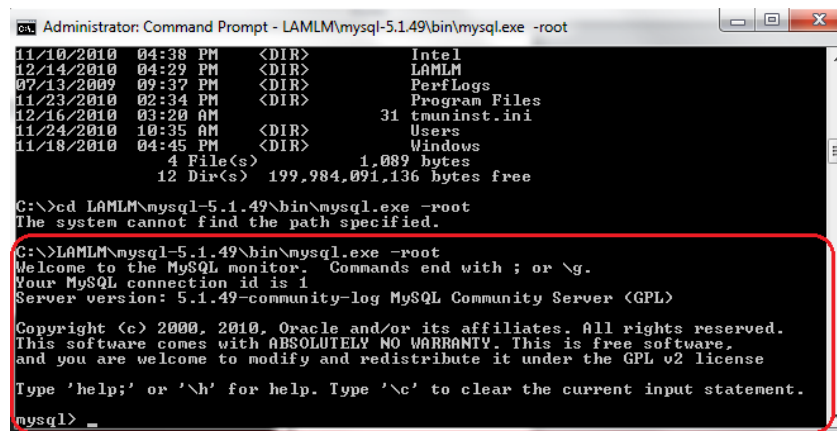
Administrator: Command Prompt - LAMLM\mysql-5.1.49\bin\mysql.exe -root

11/10/2010 04:38 PM <DIR> Intel
12/14/2010 04:29 PM <DIR> LAMLM
07/13/2009 09:37 PM <DIR> PerfLogs
11/23/2010 02:34 PM <DIR> Program Files
12/16/2010 03:20 AM 31 tmuninst.ini
11/24/2010 10:35 AM <DIR> Users
11/18/2010 04:45 PM <DIR> Windows
4 File(s) 1,089 bytes
12 Dir(s) 199,984,091,136 bytes free

C:\>cd LAMLM\mysql-5.1.49\bin\mysql.exe -root
The system cannot find the path specified.

C:\>LAMLM\mysql-5.1.49\bin\mysql.exe -root
Welcome to the MySQL monitor. Commands end with ; or \g.
Your MySQL connection id is 1
Server version: 5.1.49-community-log MySQL Community Server (GPL)

Copyright (c) 2000, 2010, Oracle and/or its affiliates. All rights reserved.
This software comes with ABSOLUTELY NO WARRANTY. This is free software,
and you are welcome to modify and redistribute it under the GPL v2 license

Type 'help;' or '\h' for help. Type '\c' to clear the current input statement.

mysql> _